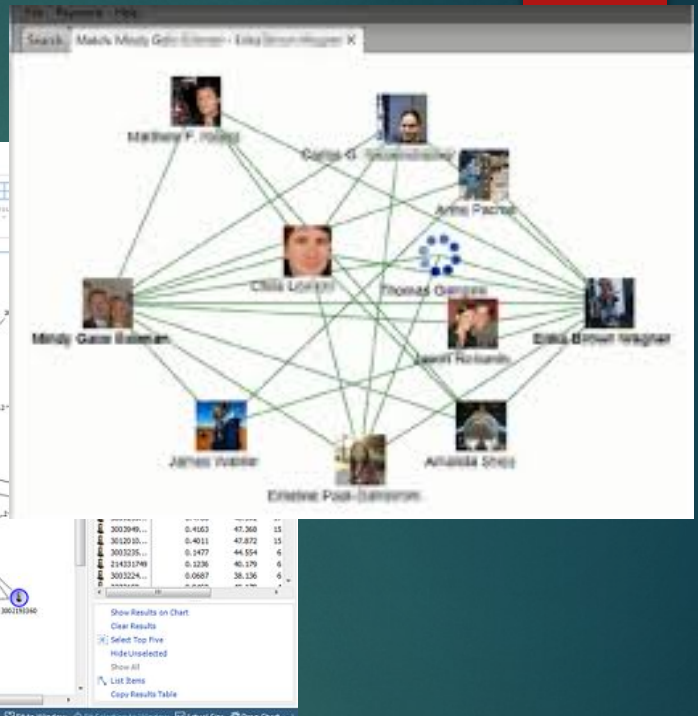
File Payment Help

Search Match: Mindy Gaze Esteman - Erika Brown Wagner ×

Matthew P. Haley

Carlos G. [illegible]

Anne Pacher

Chris Lorenz

Thomas Gregory

Mindy Gaze Esteman

Erika Brown Wagner

Jason Richards

James Walker

Amanda Shea

Kristine Post-Sansom

| | | | |
|---|---|---|---|
| 3003949... | 0.4163 | 47.368 | 15 |
| 3012010... | 0.4011 | 47.872 | 15 |
| 3003235... | 0.1477 | 44.554 | 6 |
| 214331748 | 0.1236 | 40.179 | 6 |
| 3003224... | 0.0687 | 38.136 | 6 |

3002193160

Show Results on Chart
Clear Results
Select Top Five
Hide Unselected
Show All
List Items
Copy Results Table